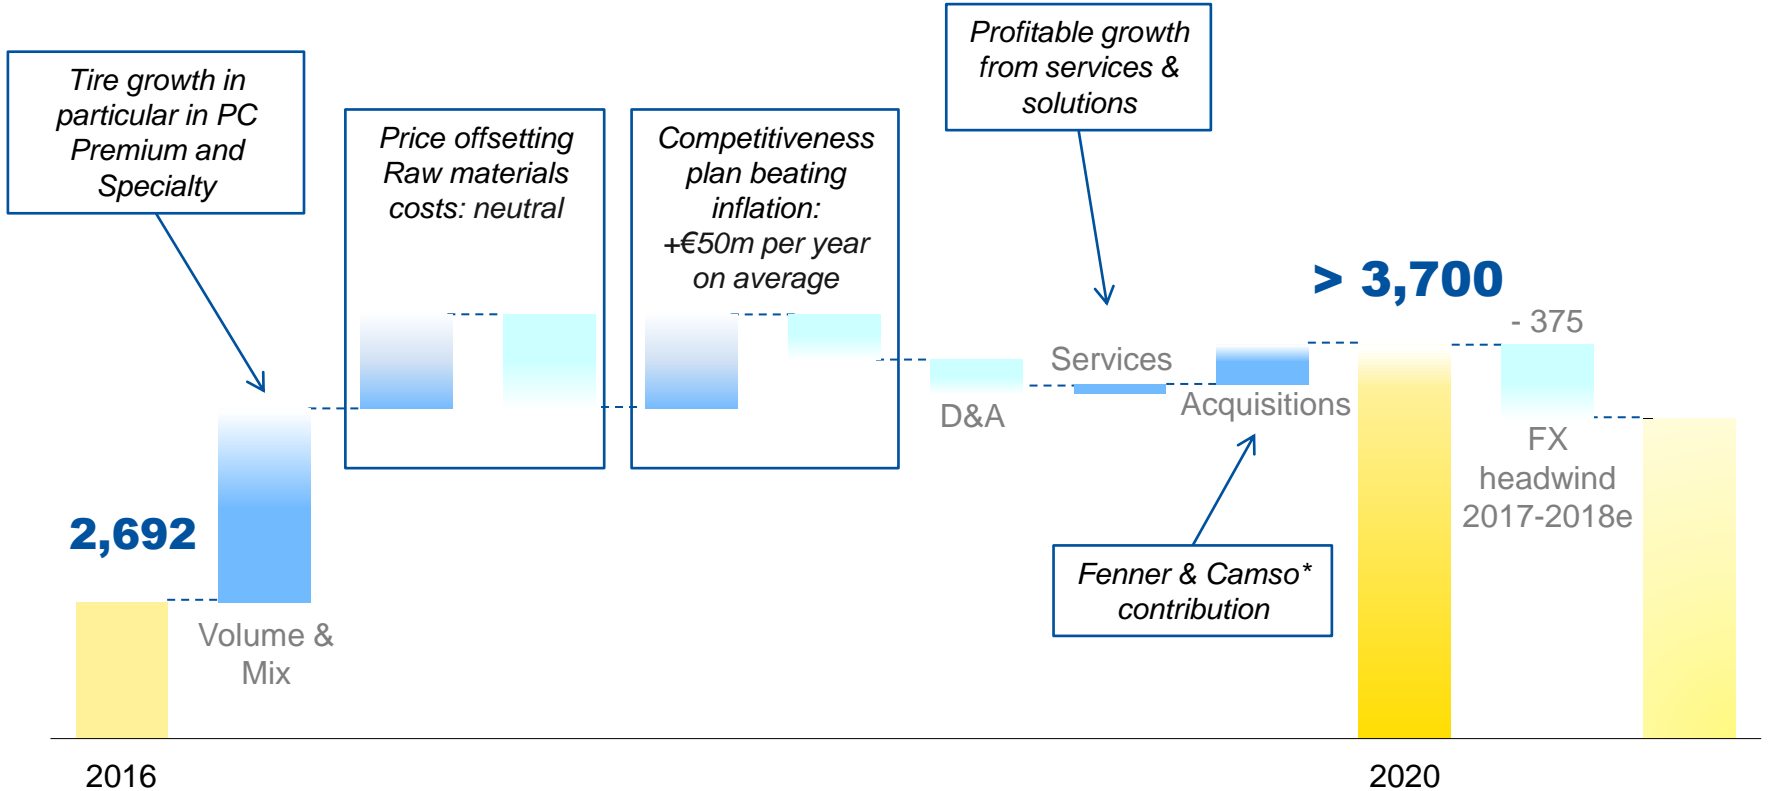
Tire growth in particular in PC Premium and Specialty

Price offsetting Raw materials costs: neutral

Competitiveness plan beating inflation: +€50m per year on average

Profitable growth from services & solutions

> 3,700

- 375

Services

D&A

Acquisitions

FX headwind 2017-2018e

2,692

Volume & Mix

Fenner & Camso* contribution

2016

2020